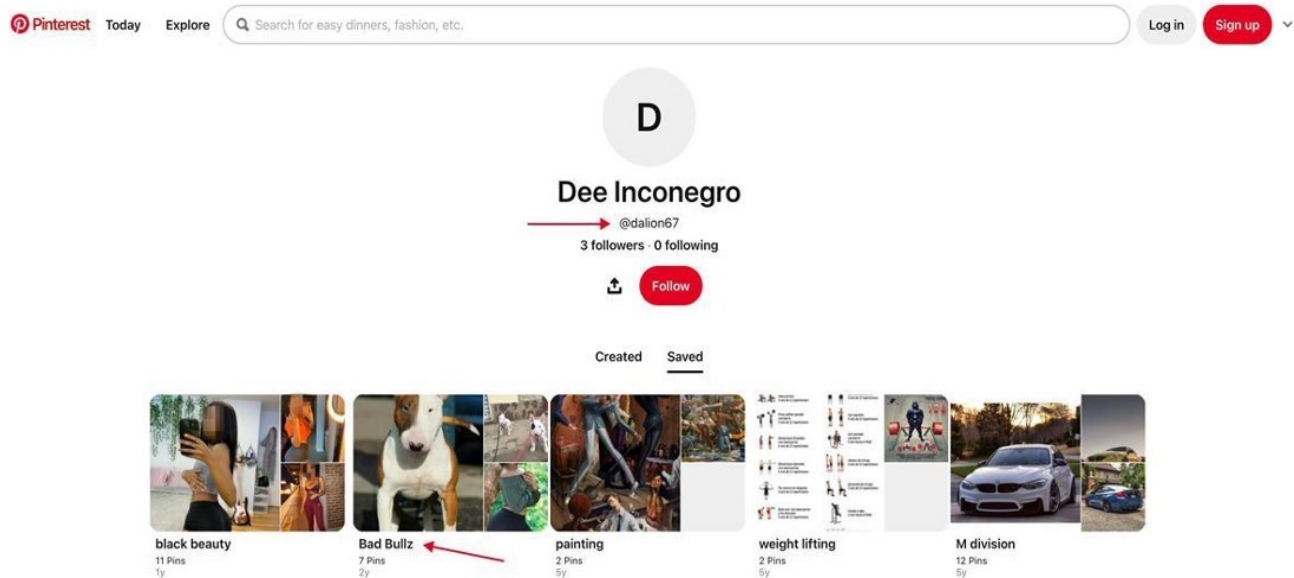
Pinterest Today Explore Search for easy dinners, fashion, etc. Log in Sign up

D

Dee Inconegro

@dalion67

3 followers · 0 following

Follow

Created Saved

black beauty
11 Pins
1y

Bad Bullz
7 Pins
2y

painting
2 Pins
5y

weight lifting
2 Pins
5y

M division
12 Pins
5y